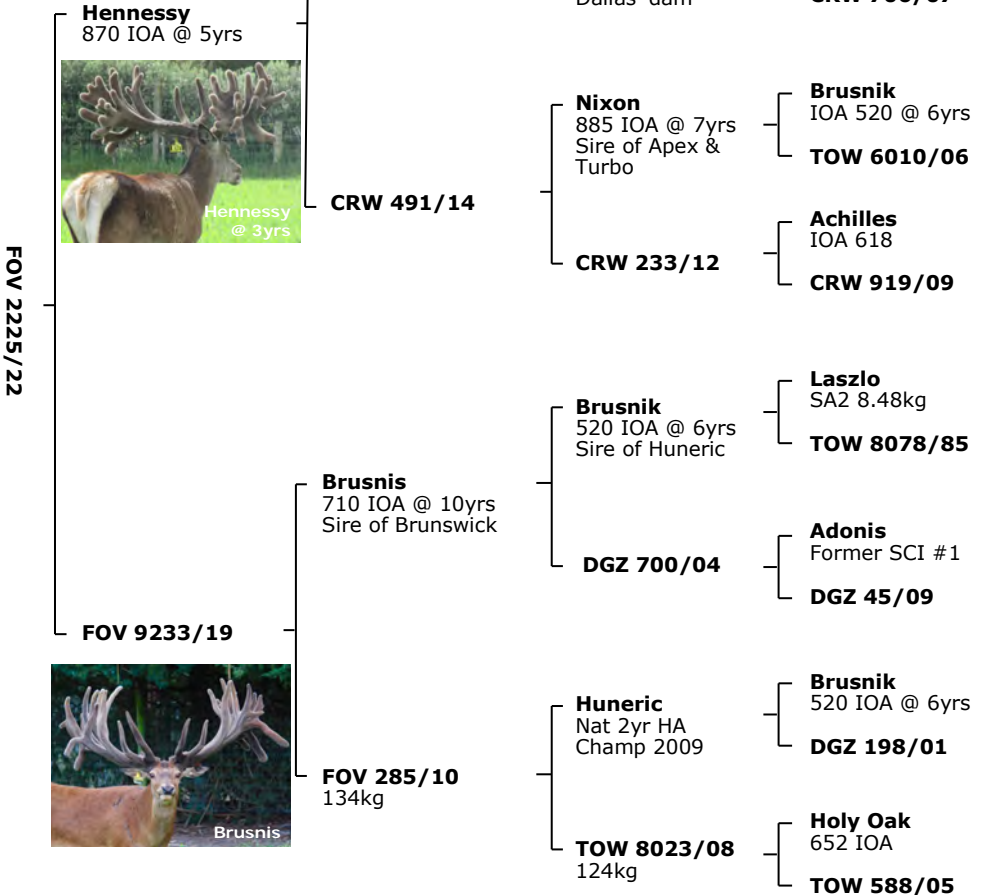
FOV 2225/22

Hennessy
870 IOA @ 5yrs

Hennessy @ 3yrs

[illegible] dam

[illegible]

CRW 491/14

Nixon
885 IOA @ 7yrs
Sire of Apex & Turbo

Brusnik
IOA 520 @ 6yrs

TOW 6010/06

CRW 233/12

Achilles
IOA 618

CRW 919/09

FOV 9233/19

Brusnis
710 IOA @ 10yrs
Sire of Brunswick

Brusnik
520 IOA @ 6yrs
Sire of Huneric

Laszlo
SA2 8.48kg

TOW 8078/85

DGZ 700/04

Adonis
Former SCI #1

DGZ 45/09

Brusnis

FOV 285/10
134kg

Huneric
Nat 2yr HA Champ 2009

Brusnik
520 IOA @ 6yrs

DGZ 198/01

TOW 8023/08
124kg

Holy Oak
652 IOA

TOW 588/05